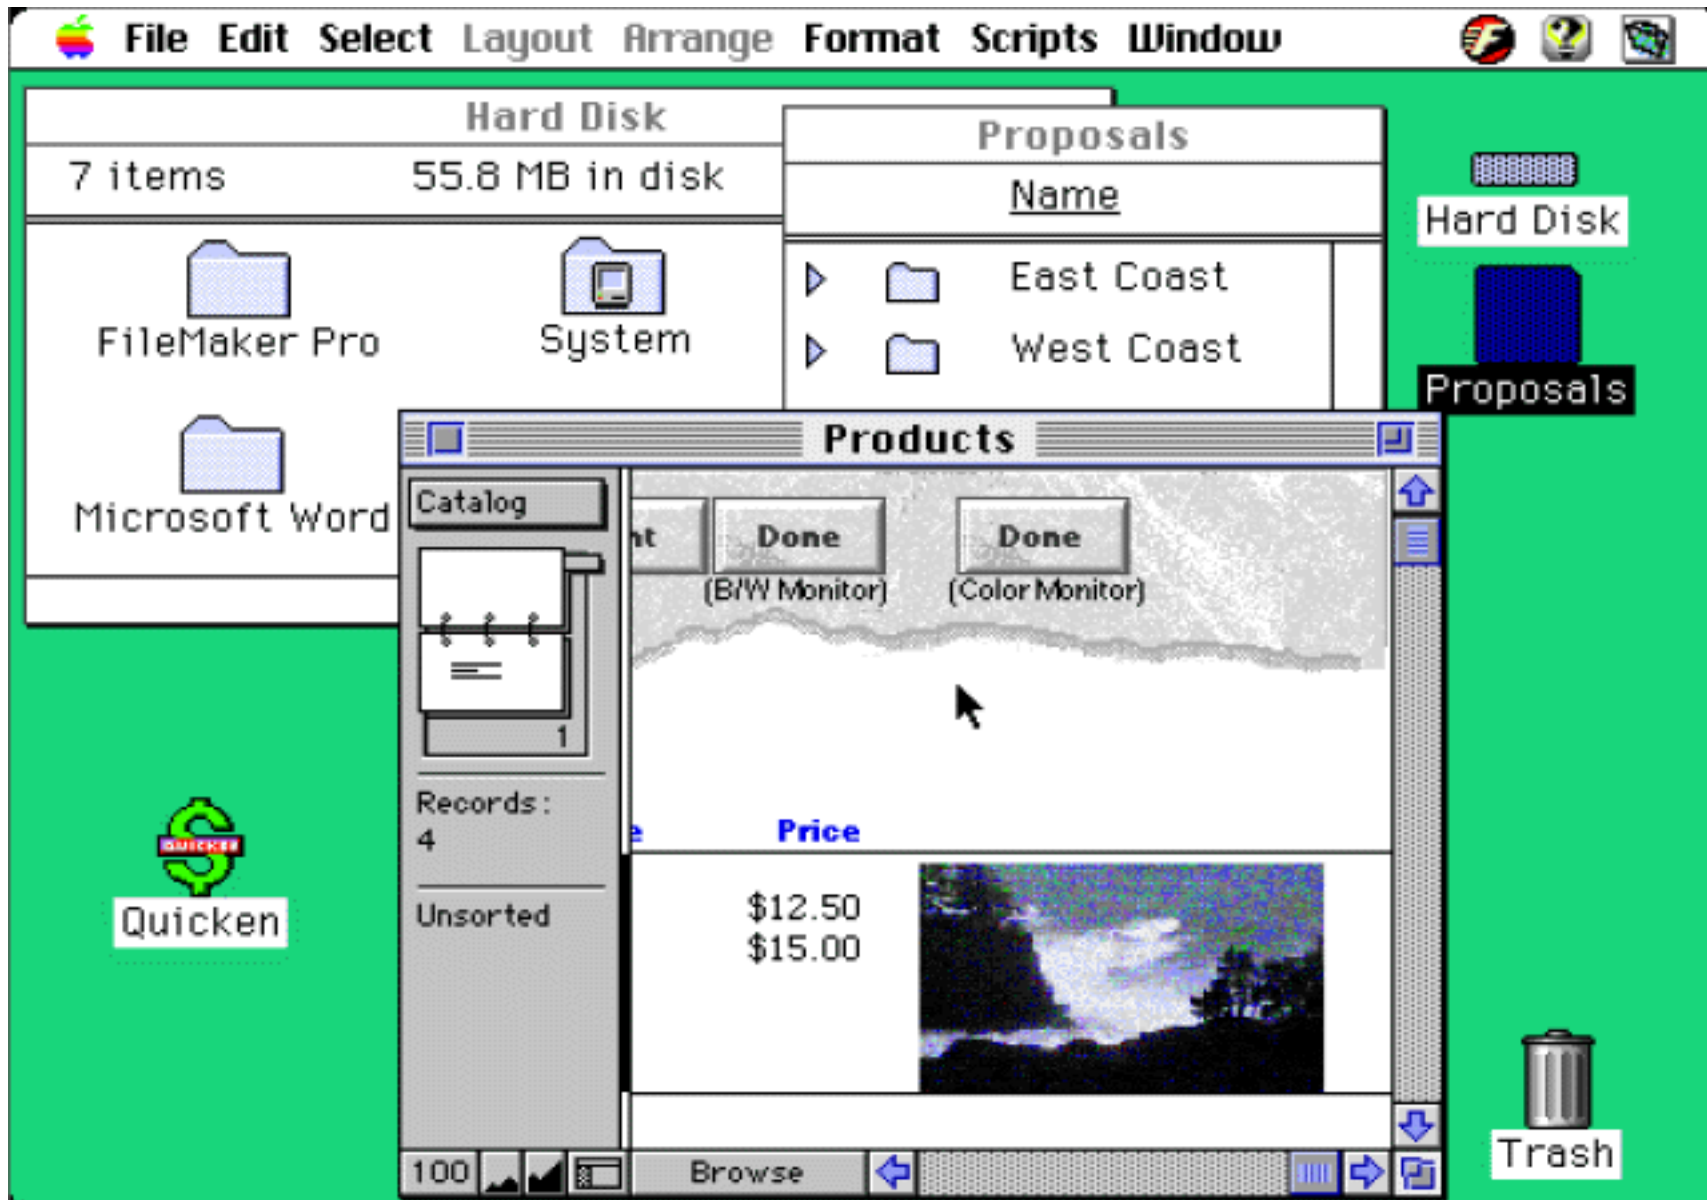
File Edit Select Layout Arrange Format Scripts Window

Hard Disk
7 items 55.8 MB in disk
FileMaker Pro
System
Microsoft Word

Proposals
Name
East Coast
West Coast

Hard Disk
Proposals

Products
Catalog
1
Records:
4
Unsorted
nt
Done
(B/W Monitor)
Done
(Color Monitor)
e
Price
$12.50
$15.00
100
Browse

QUICKEN
Quicken

Trash